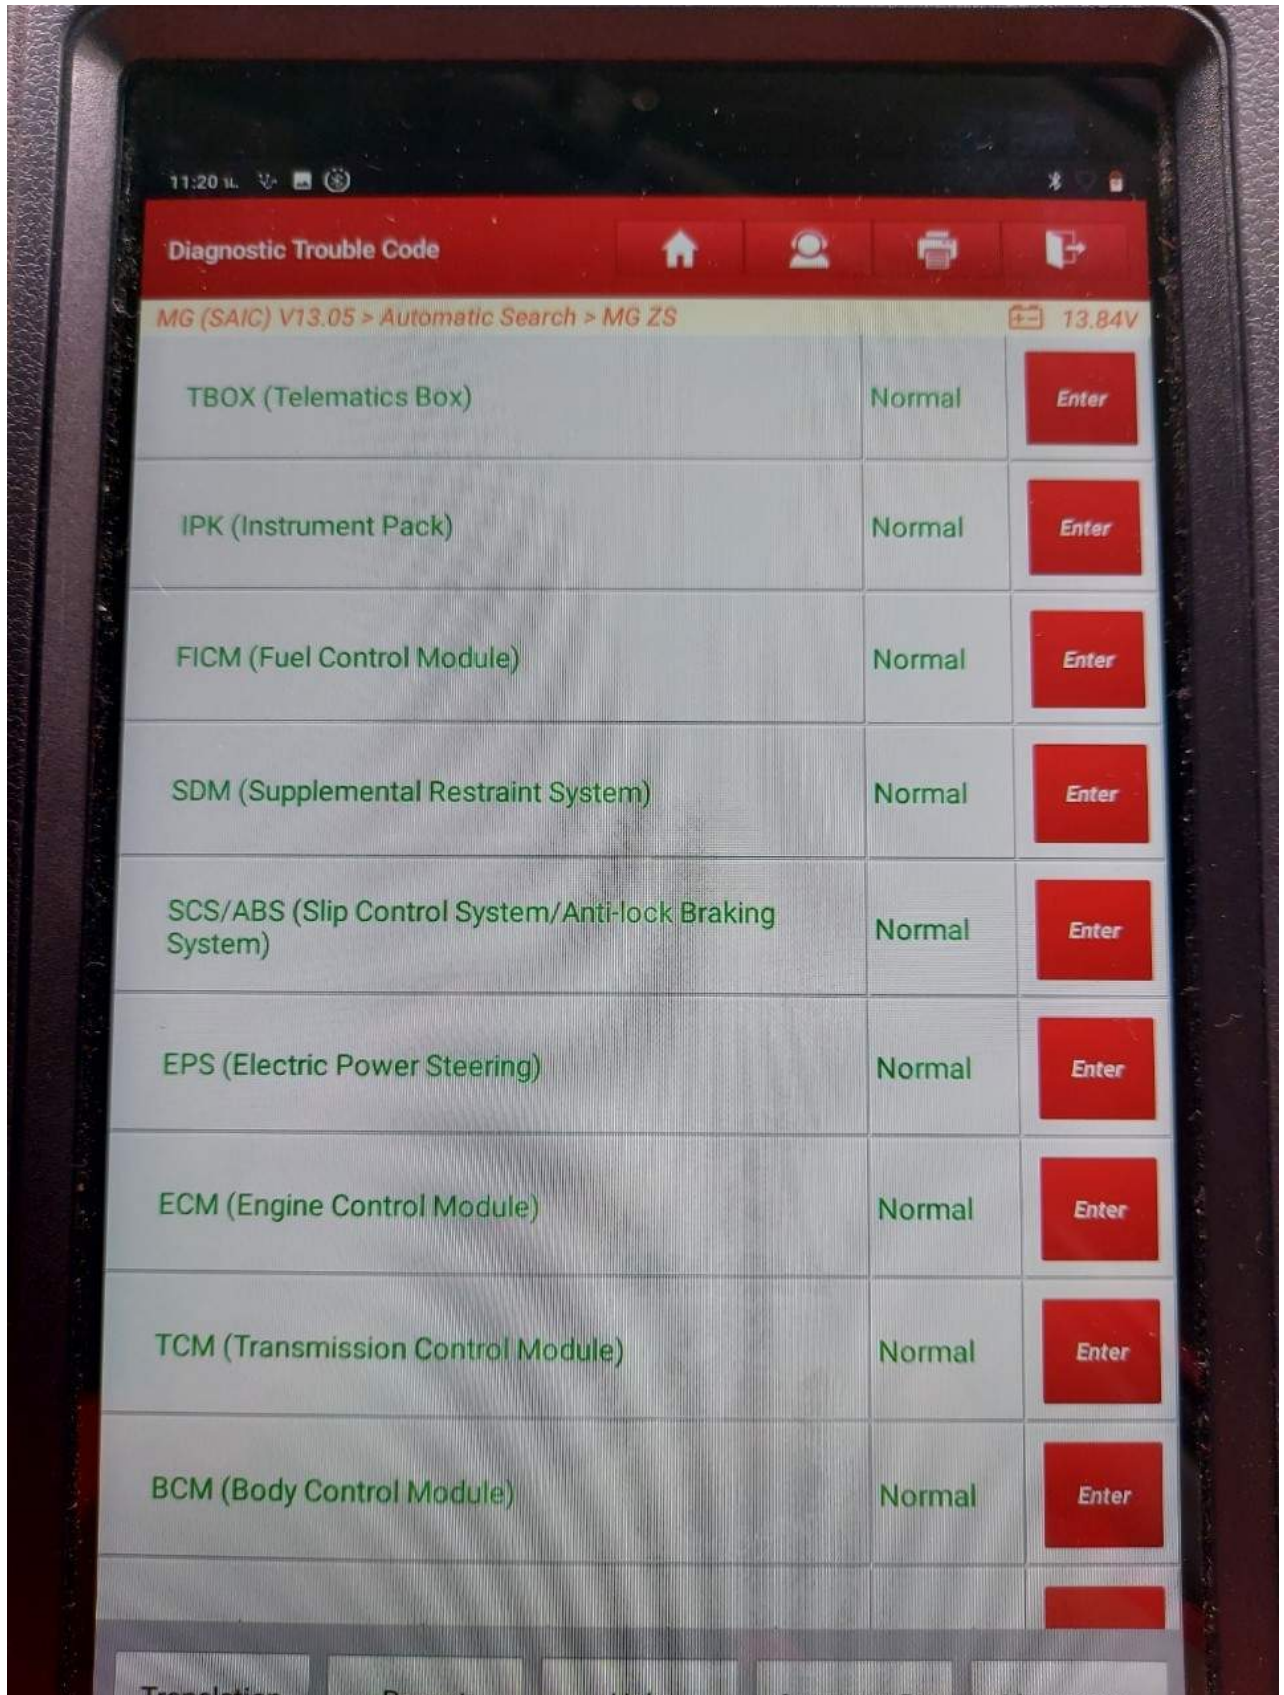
11:20

Diagnostic Trouble Code

MG (SAIC) V13.05 > Automatic Search > MG ZS 13.84V

| | | |
|---|---|---|
| TBOX (Telematics Box) | Normal | Enter |
| IPK (Instrument Pack) | Normal | Enter |
| FICM (Fuel Control Module) | Normal | Enter |
| SDM (Supplemental Restraint System) | Normal | Enter |
| SCS/ABS (Slip Control System/Anti-lock Braking System) | Normal | Enter |
| EPS (Electric Power Steering) | Normal | Enter |
| ECM (Engine Control Module) | Normal | Enter |
| TCM (Transmission Control Module) | Normal | Enter |
| BCM (Body Control Module) | Normal | Enter |

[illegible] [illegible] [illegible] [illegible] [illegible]